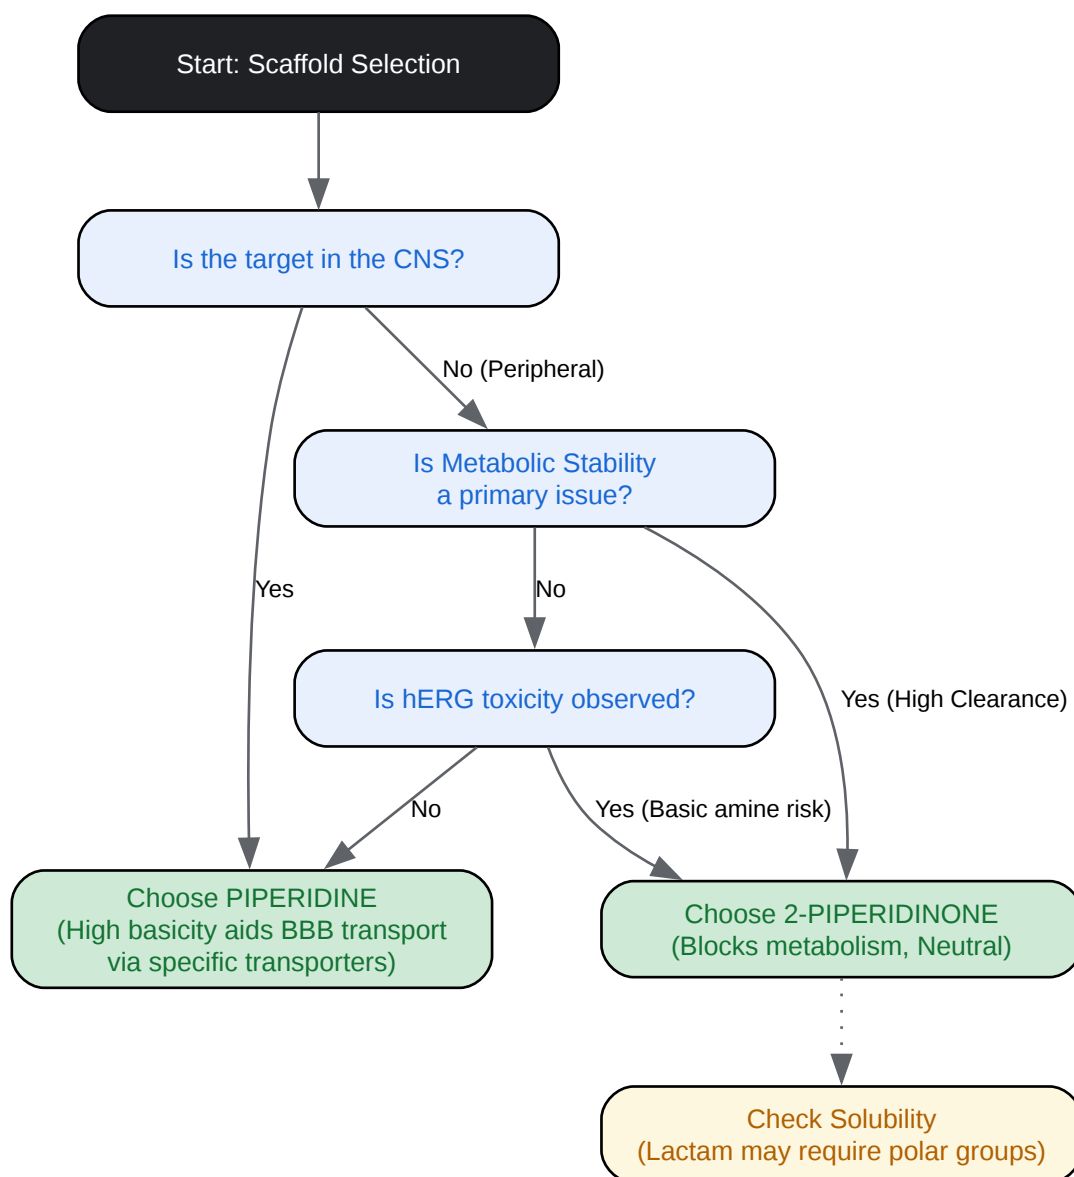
Start: Scaffold Selection

Is the target in the CNS?

No (Peripheral)

Is Metabolic Stability a primary issue?

Yes

No

Is hERG toxicity observed?

Yes (High Clearance)

No

Yes (Basic amine risk)

Choose PIPERIDINE (High basicity aids BBB transport via specific transporters)

Choose 2-PIPERIDINONE (Blocks metabolism, Neutral)

Check Solubility (Lactam may require polar groups)